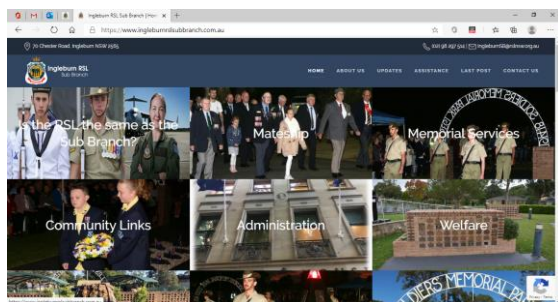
Ingleburn RSL Sub Branch | Hon ×

https://www.ingleburnrslsubbranch.com.au

70 Chester Road, Ingleburn NSW 2565

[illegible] | ingleburnSB@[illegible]

Ingleburn RSL
Sub Branch

HOME ABOUT US UPDATES ASSISTANCE LAST POST CONTACT US

Is the RSL the same as the Sub Branch?

Mateship

Memorial Services

Community Links

Administration

Welfare